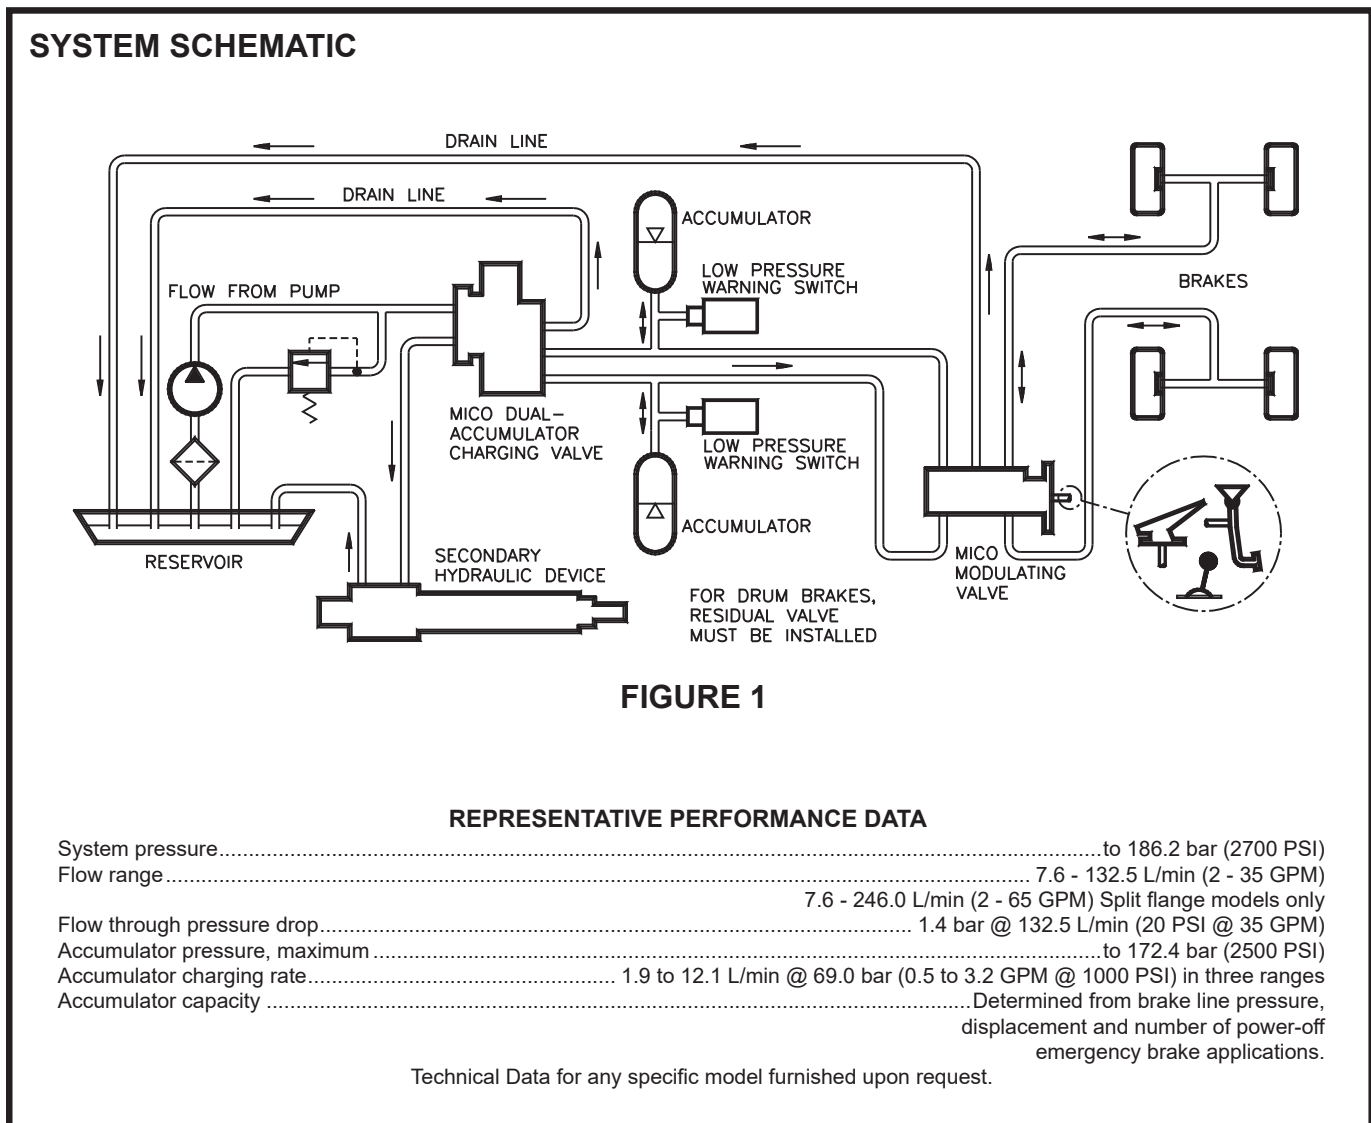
SYSTEM SCHEMATIC

DRAIN LINE

DRAIN LINE

ACCUMULATOR

LOW PRESSURE WARNING SWITCH

BRAKES

FLOW FROM PUMP

MICO DUAL-ACCUMULATOR CHARGING VALVE

LOW PRESSURE WARNING SWITCH

ACCUMULATOR

RESERVOIR

SECONDARY HYDRAULIC DEVICE

FOR DRUM BRAKES, RESIDUAL VALVE MUST BE INSTALLED

MICO MODULATING VALVE

FIGURE 1

REPRESENTATIVE PERFORMANCE DATA

System pressure....................to 186.2 bar (2700 PSI)
Flow range.................... 7.6 - 132.5 L/min (2 - 35 GPM)
7.6 - 246.0 L/min (2 - 65 GPM) Split flange models only
Flow through pressure drop.................... 1.4 bar @ 132.5 L/min (20 PSI @ 35 GPM)
Accumulator pressure, maximum....................to 172.4 bar (2500 PSI)
Accumulator charging rate.................... 1.9 to 12.1 L/min @ 69.0 bar (0.5 to 3.2 GPM @ 1000 PSI) in three ranges
Accumulator capacity ....................Determined from brake line pressure, displacement and number of power-off emergency brake applications.

Technical Data for any specific model furnished upon request.